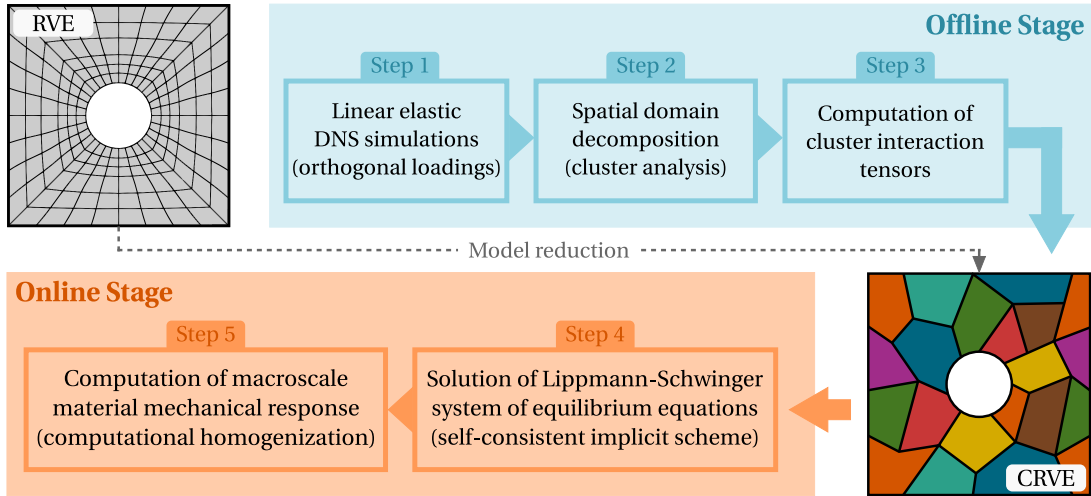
RVE

Offline Stage

Step 1
Linear elastic DNS simulations (orthogonal loadings)

Step 2
Spatial domain decomposition (cluster analysis)

Step 3
Computation of cluster interaction tensors

Model reduction

Online Stage

Step 5
Computation of macroscale material mechanical response (computational homogenization)

Step 4
Solution of Lippmann-Schwinger system of equilibrium equations (self-consistent implicit scheme)

CRVE